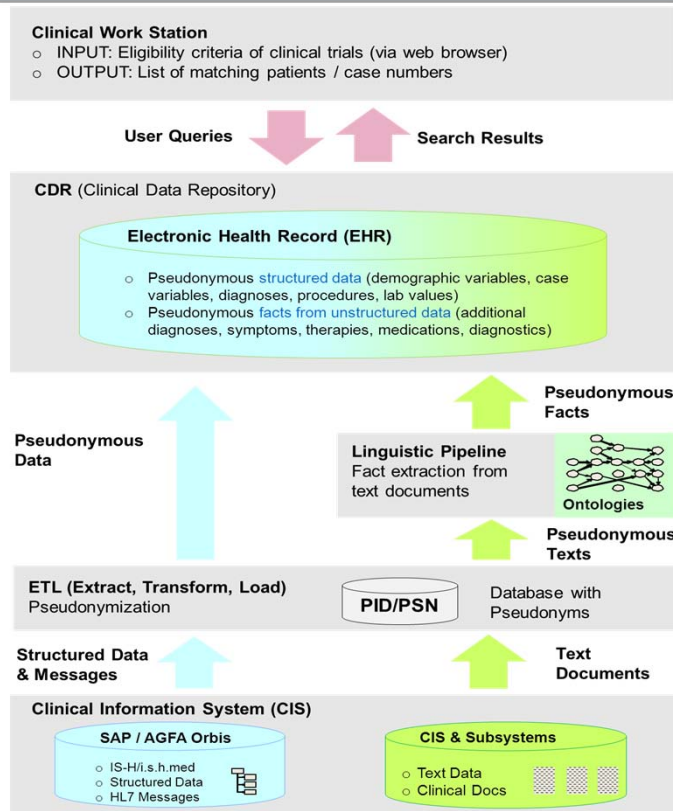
Clinical Work Station
o INPUT: Eligibility criteria of clinical trials (via web browser)
o OUTPUT: List of matching patients / case numbers

User Queries

Search Results

CDR (Clinical Data Repository)

Electronic Health Record (EHR)

o Pseudonymous structured data (demographic variables, case variables, diagnoses, procedures, lab values)
o Pseudonymous facts from unstructured data (additional diagnoses, symptoms, therapies, medications, diagnostics)

Pseudonymous Facts

Pseudonymous Data

Linguistic Pipeline
Fact extraction from text documents

Ontologies

Pseudonymous Texts

ETL (Extract, Transform, Load)
Pseudonymization

PID/PSN

Database with Pseudonyms

Structured Data & Messages

Text Documents

Clinical Information System (CIS)

SAP / AGFA Orbis
o IS-H/i.s.h.med
o Structured Data
o HL7 Messages

CIS & Subsystems
o Text Data
o Clinical Docs